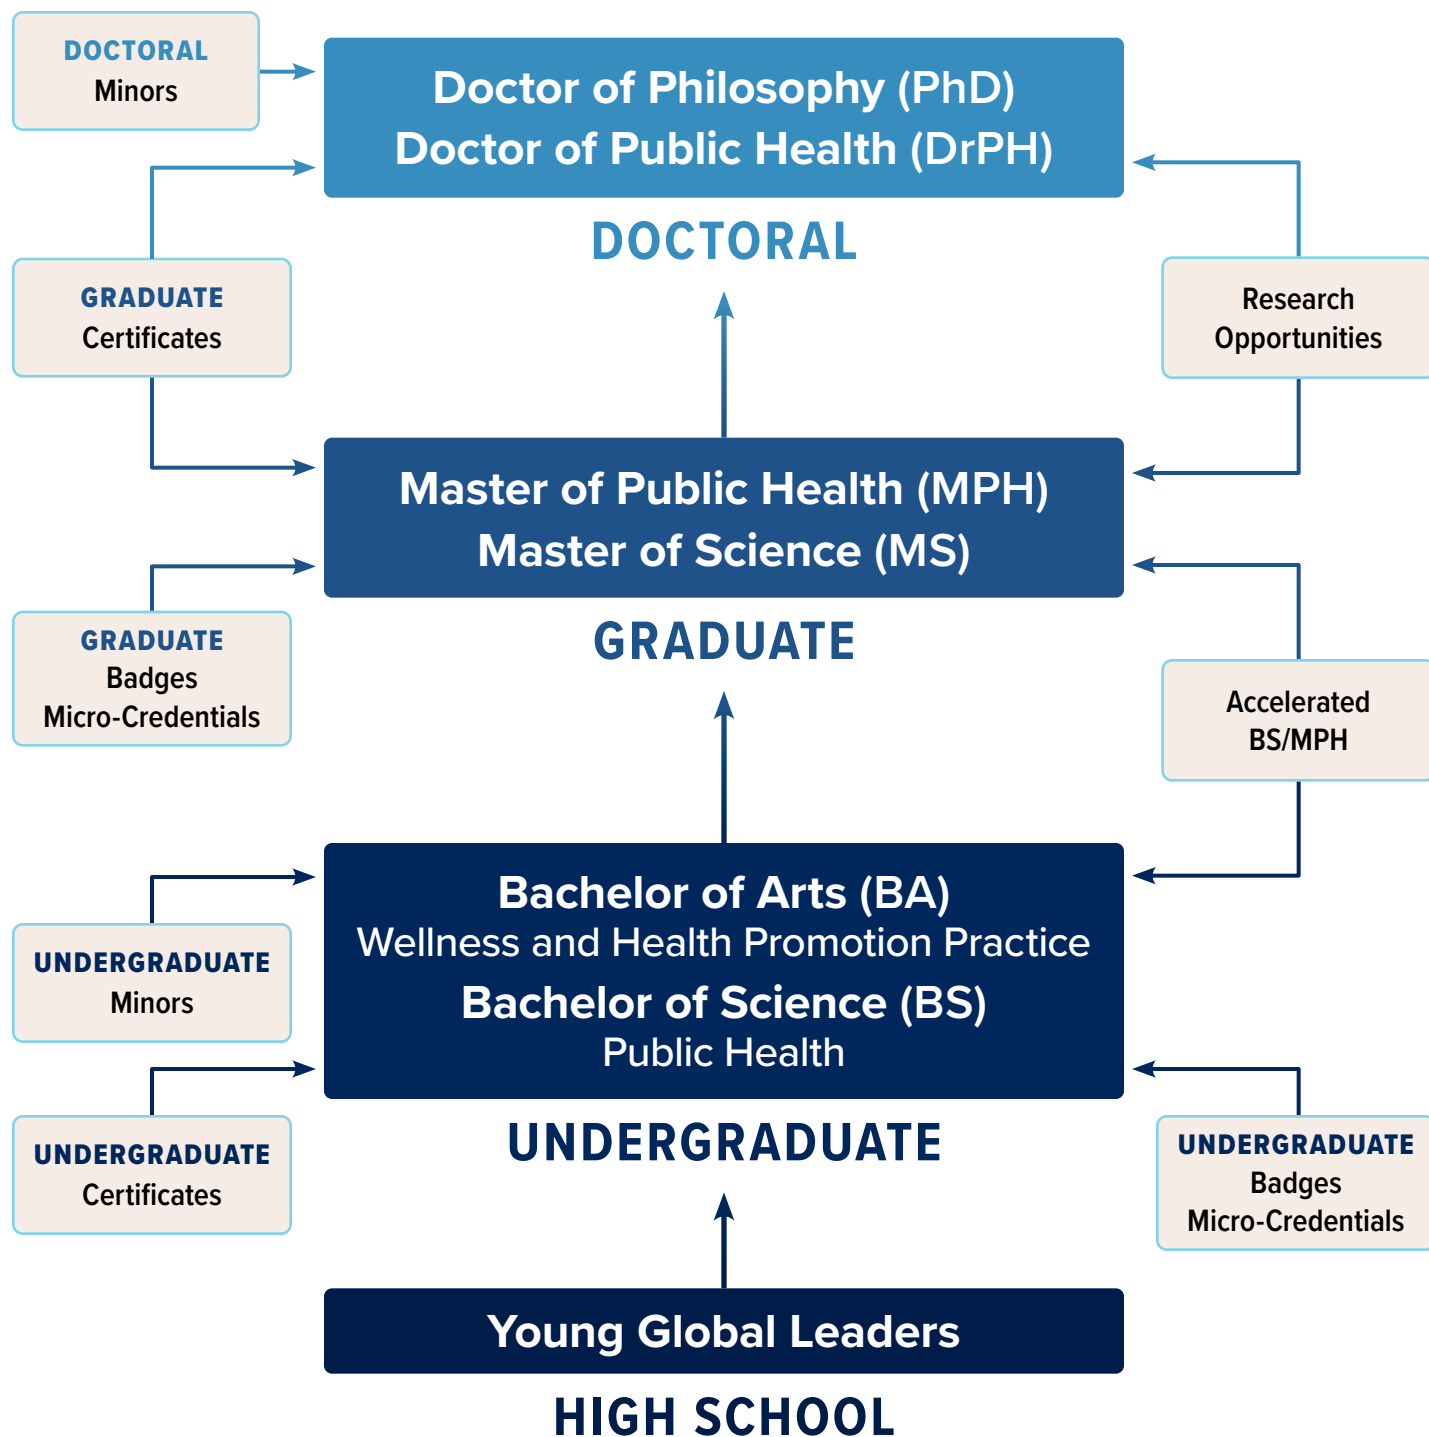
DOCTORAL
Minors

Doctor of Philosophy (PhD)
Doctor of Public Health (DrPH)

DOCTORAL

GRADUATE
Certificates

Research
Opportunities

Master of Public Health (MPH)
Master of Science (MS)

GRADUATE

GRADUATE
Badges
Micro-Credentials

Accelerated
BS/MPH

Bachelor of Arts (BA)
Wellness and Health Promotion Practice
Bachelor of Science (BS)
Public Health

UNDERGRADUATE
Minors

UNDERGRADUATE
Certificates

UNDERGRADUATE

UNDERGRADUATE
Badges
Micro-Credentials

Young Global Leaders

HIGH SCHOOL